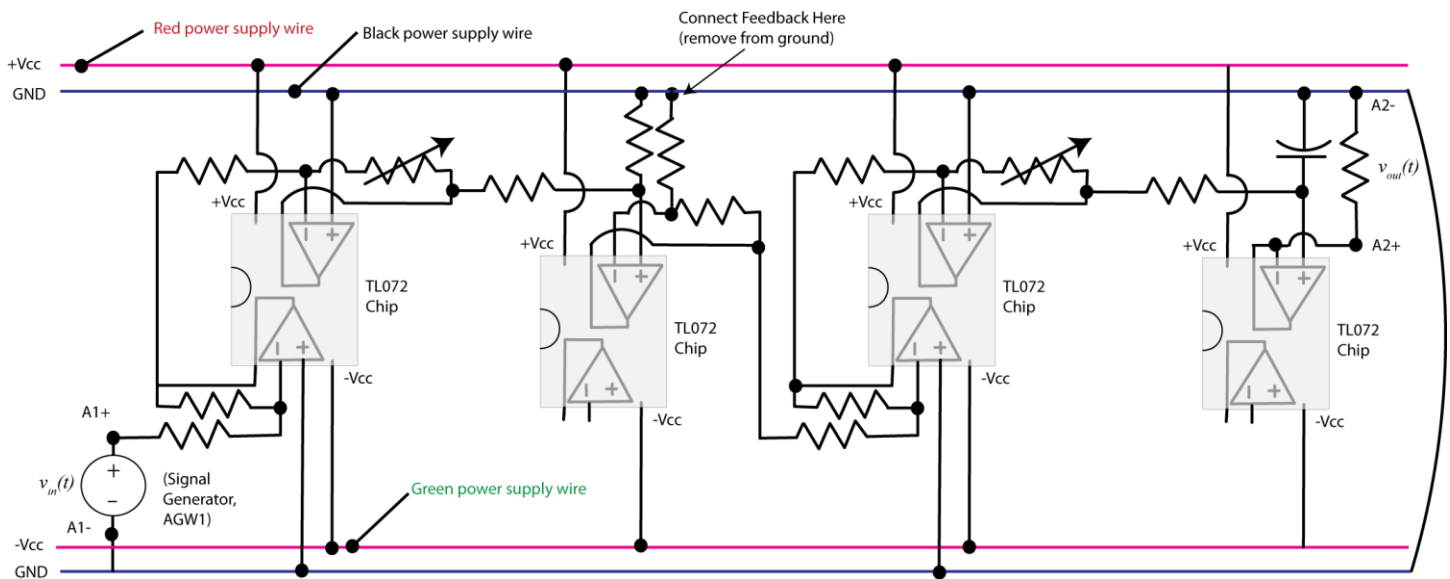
Red power supply wire
Black power supply wire
Connect Feedback Here (remove from ground)
+Vcc
GND
+Vcc
TL072 Chip
-Vcc
+Vcc
TL072 Chip
-Vcc
+Vcc
TL072 Chip
-Vcc
+Vcc
TL072 Chip
-Vcc
A2-
$v_{out}(t)$
A2+
A1+
$v_{in}(t)$
+
−
(Signal Generator, AGW1)
A1-
Green power supply wire
-Vcc
GND